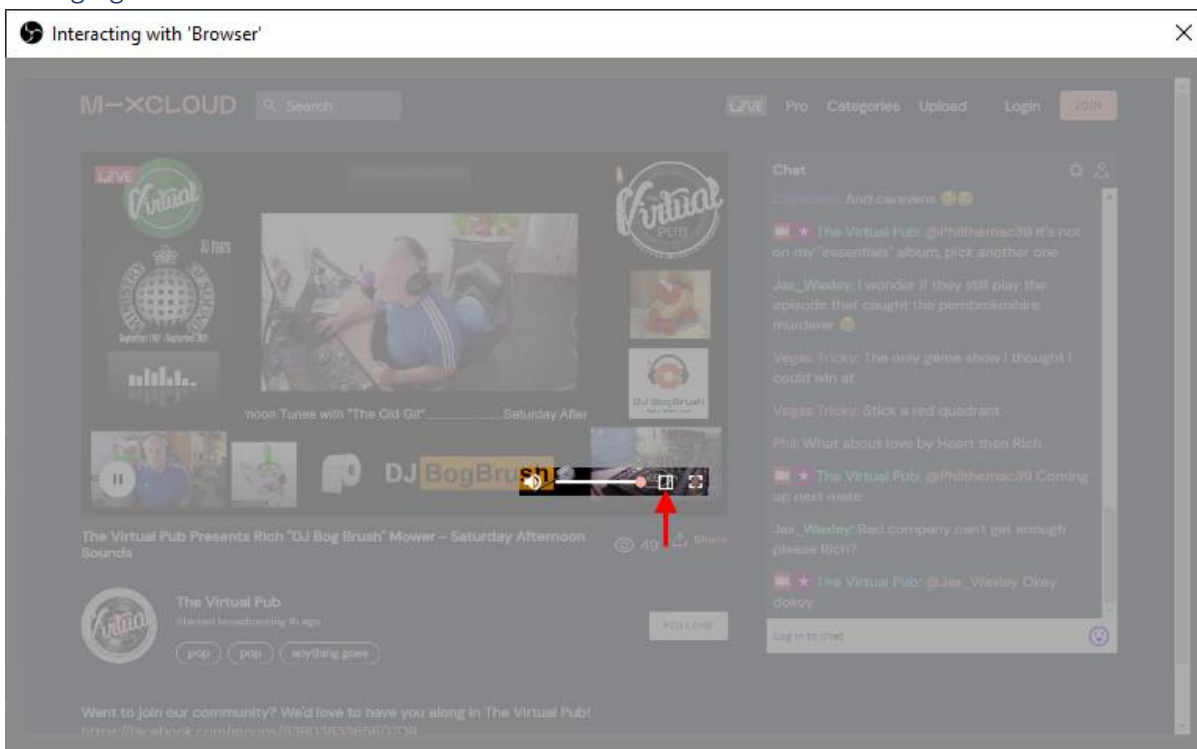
Interacting with 'Browser'

M—XCLOUD Search

LIVE Pro Categories Upload Login JOIN

LIVE

Virtual

30 Years

moon Tunes with "The Old Git" Saturday After

DJ BogBrush

The Virtual Pub

DJ BogBrush

Chat

Caravans: And caravans 😁😁

★ The Virtual Pub: @Philthemac39 It's not on my 'essentials' album, pick another one

Jax_Wasley: I wonder if they still play the episode that caught the pembrokeshire murderer 😁

Vegas Tricky: The only game show I thought I could win at

Vegas Tricky: Stick a red quadrant

Phil: What about love by Heart then Rich

★ The Virtual Pub: @Philthemac39 Coming up next mate

Jax_Wasley: Bad company can't get enough please Rich?

★ The Virtual Pub: @Jax_Wasley Okey dokey

Log in to chat

The Virtual Pub Presents Rich "DJ Bog Brush" Mower - Saturday Afternoon Sounds

40 Share

The Virtual Pub

Started broadcasting 1h ago

FOLLOW

pop pop anything goes

Want to join our community? We'd love to have you along in The Virtual Pub!

https://facebook.com/groups/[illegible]